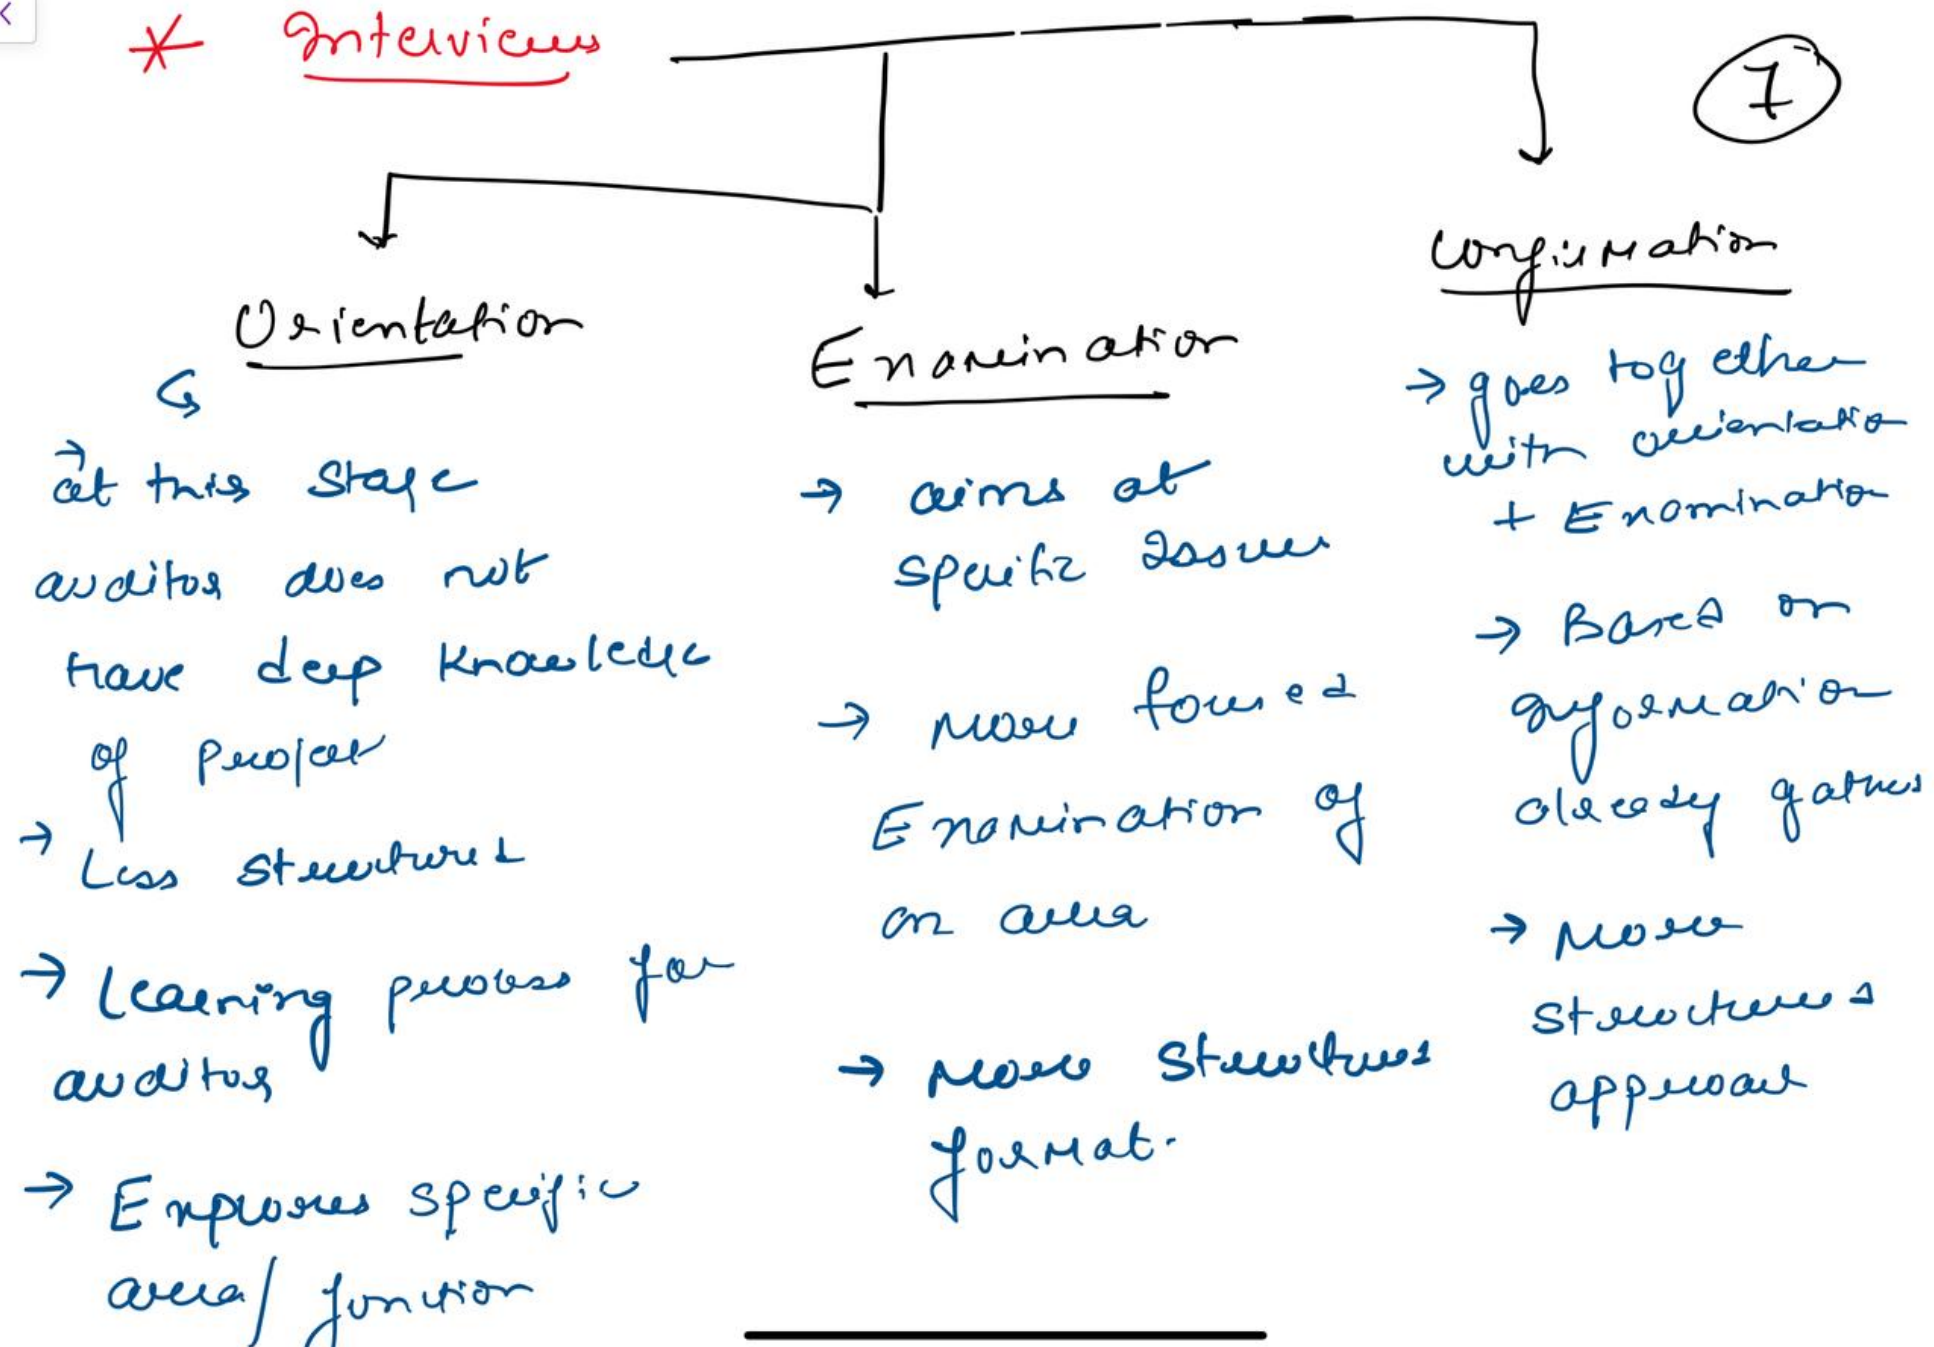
* Interviews

7

Orientation

↳ → at this stage auditor does not have deep knowledge of people

→ Less structured

→ Learning process for auditor

→ Explores specific area/ function

Examination

→ aims at specific issues

→ more focused Examination of an area

→ more structured format.

Confirmation

→ goes together with orientation + Examination

→ Based on information already gathered

→ More structured approach